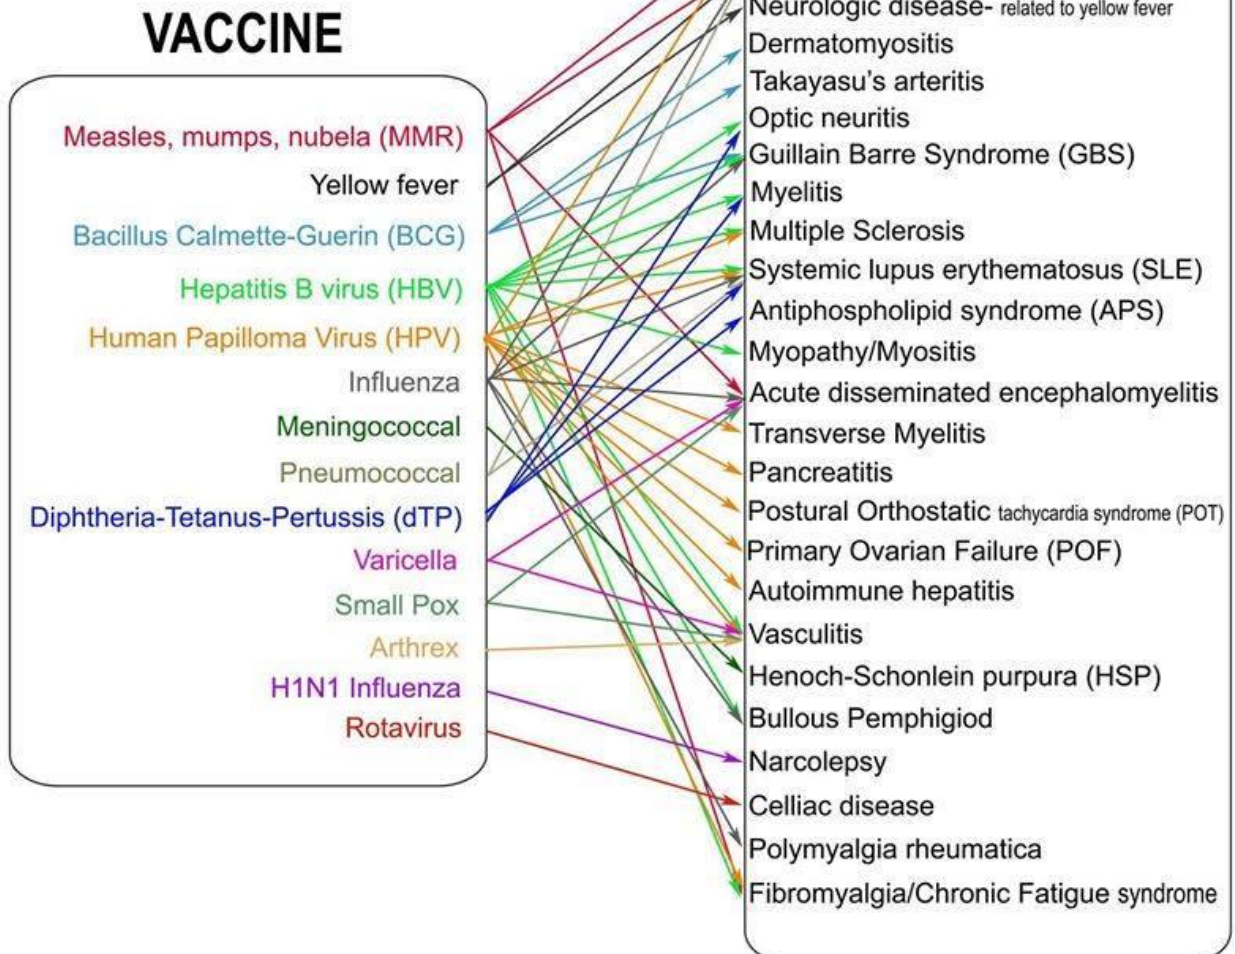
VACCINE

Measles, mumps, nubela (MMR)
Yellow fever
Bacillus Calmette-Guerin (BCG)
Hepatitis B virus (HBV)
Human Papilloma Virus (HPV)
Influenza
Meningococcal
Pneumococcal
Diphtheria-Tetanus-Pertussis (dTP)
Varicella
Small Pox
Arthrex
H1N1 Influenza
Rotavirus

Neurologic disease- related to yellow fever
Dermatomyositis
Takayasu's arteritis
Optic neuritis
Guillain Barre Syndrome (GBS)
Myelitis
Multiple Sclerosis
Systemic lupus erythematosus (SLE)
Antiphospholipid syndrome (APS)
Myopathy/Myositis
Acute disseminated encephalomyelitis
Transverse Myelitis
Pancreatitis
Postural Orthostatic tachycardia syndrome (POT)
Primary Ovarian Failure (POF)
Autoimmune hepatitis
Vasculitis
Henoch-Schonlein purpura (HSP)
Bullous Pemphigiod
Narcolepsy
Celliac disease
Polymyalgia rheumatica
Fibromyalgia/Chronic Fatigue syndrome